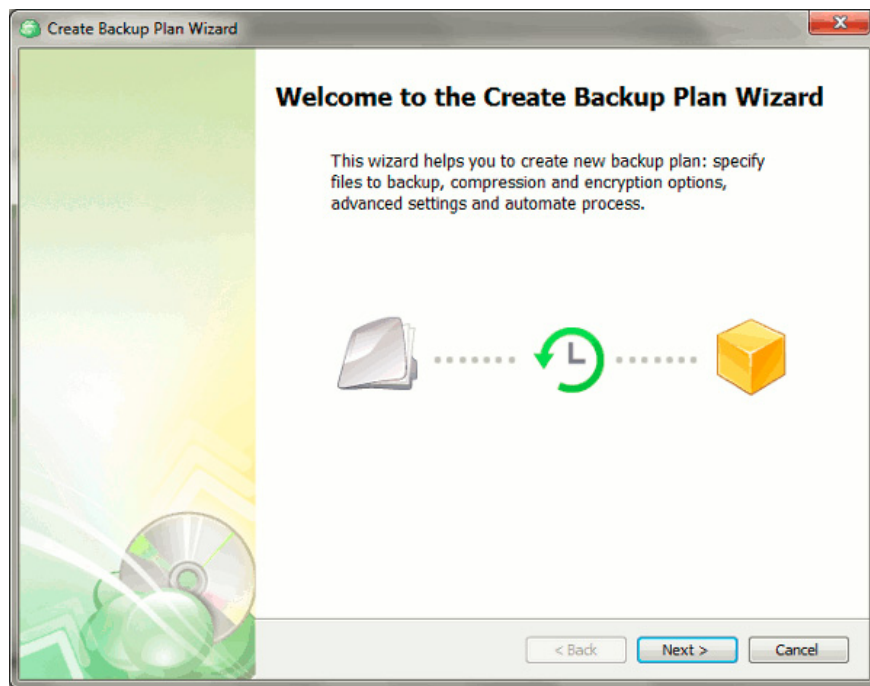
Create Backup Plan Wizard

Welcome to the Create Backup Plan Wizard

This wizard helps you to create new backup plan: specify files to backup, compression and encryption options, advanced settings and automate process.

< Back
Next >
Cancel